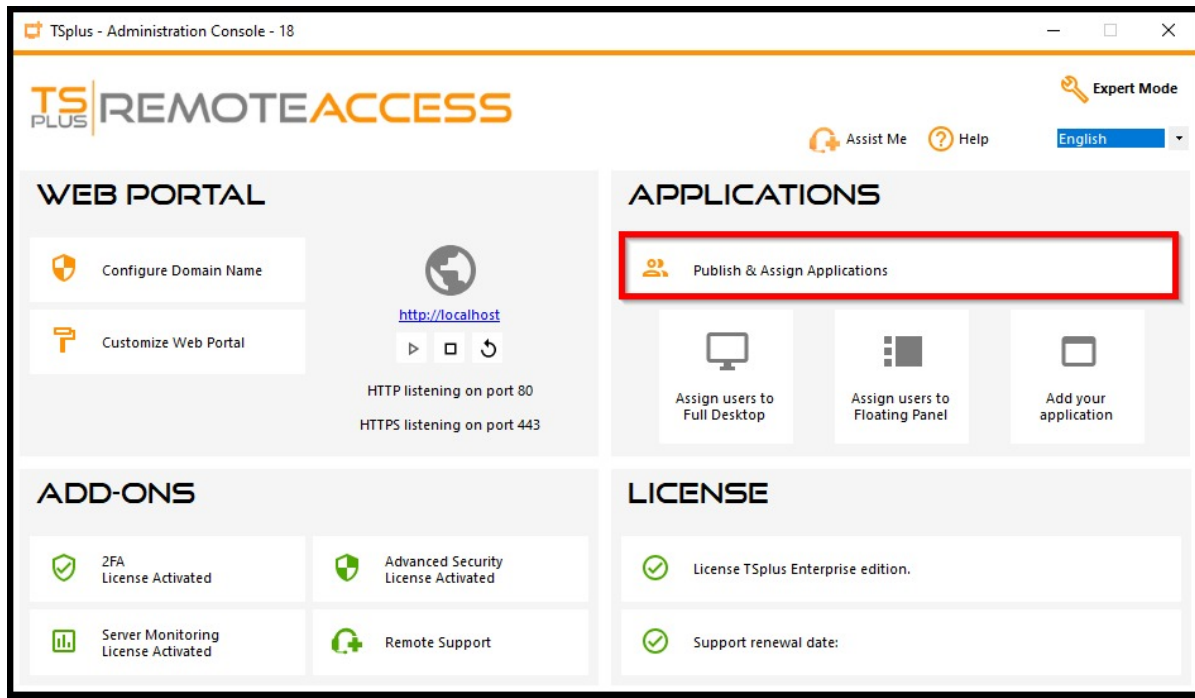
TSplus - Administration Console - 18

TS PLUS REMOTEACCESS

Expert Mode

Assist Me
Help
English

WEB PORTAL

Configure Domain Name

Customize Web Portal

http://localhost

HTTP listening on port 80

HTTPS listening on port 443

APPLICATIONS

Publish & Assign Applications

Assign users to Full Desktop

Assign users to Floating Panel

Add your application

ADD-ONS

2FA
License Activated

Advanced Security
License Activated

Server Monitoring
License Activated

Remote Support

LICENSE

License TSplus Enterprise edition.

Support renewal date: